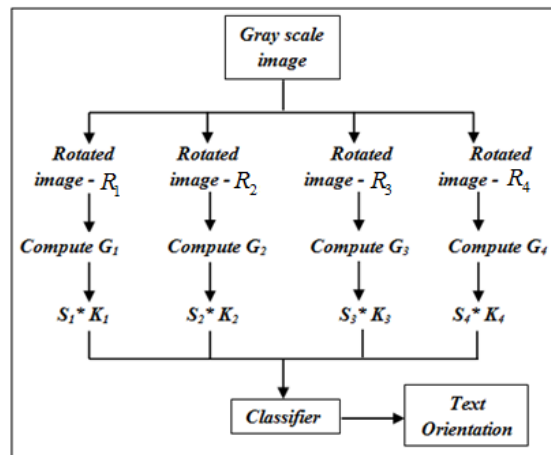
Gray scale image

Rotated image - $R_1$

Rotated image - $R_2$

Rotated image - $R_3$

Rotated image - $R_4$

Compute $G_1$

Compute $G_2$

Compute $G_3$

Compute $G_4$

$S_1 * K_1$

$S_2 * K_2$

$S_3 * K_3$

$S_4 * K_4$

Classifier

Text Orientation